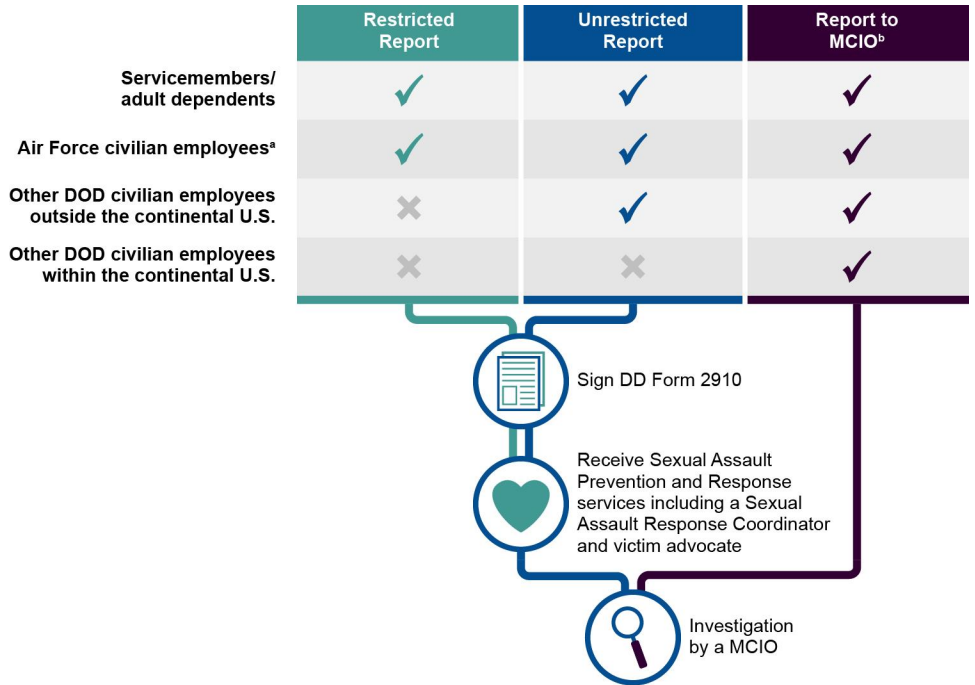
| | Restricted Report | Unrestricted Report | Report to MCIO$^b$ |
|---|---|---|---|
| Servicemembers/ adult dependents | ✓ | ✓ | ✓ |
| Air Force civilian employees$^a$ | ✓ | ✓ | ✓ |
| Other DOD civilian employees outside the continental U.S. | ✗ | ✓ | ✓ |
| Other DOD civilian employees within the continental U.S. | ✗ | ✗ | ✓ |

Sign DD Form 2910

Receive Sexual Assault Prevention and Response services including a Sexual Assault Response Coordinator and victim advocate

Investigation by a MCIO